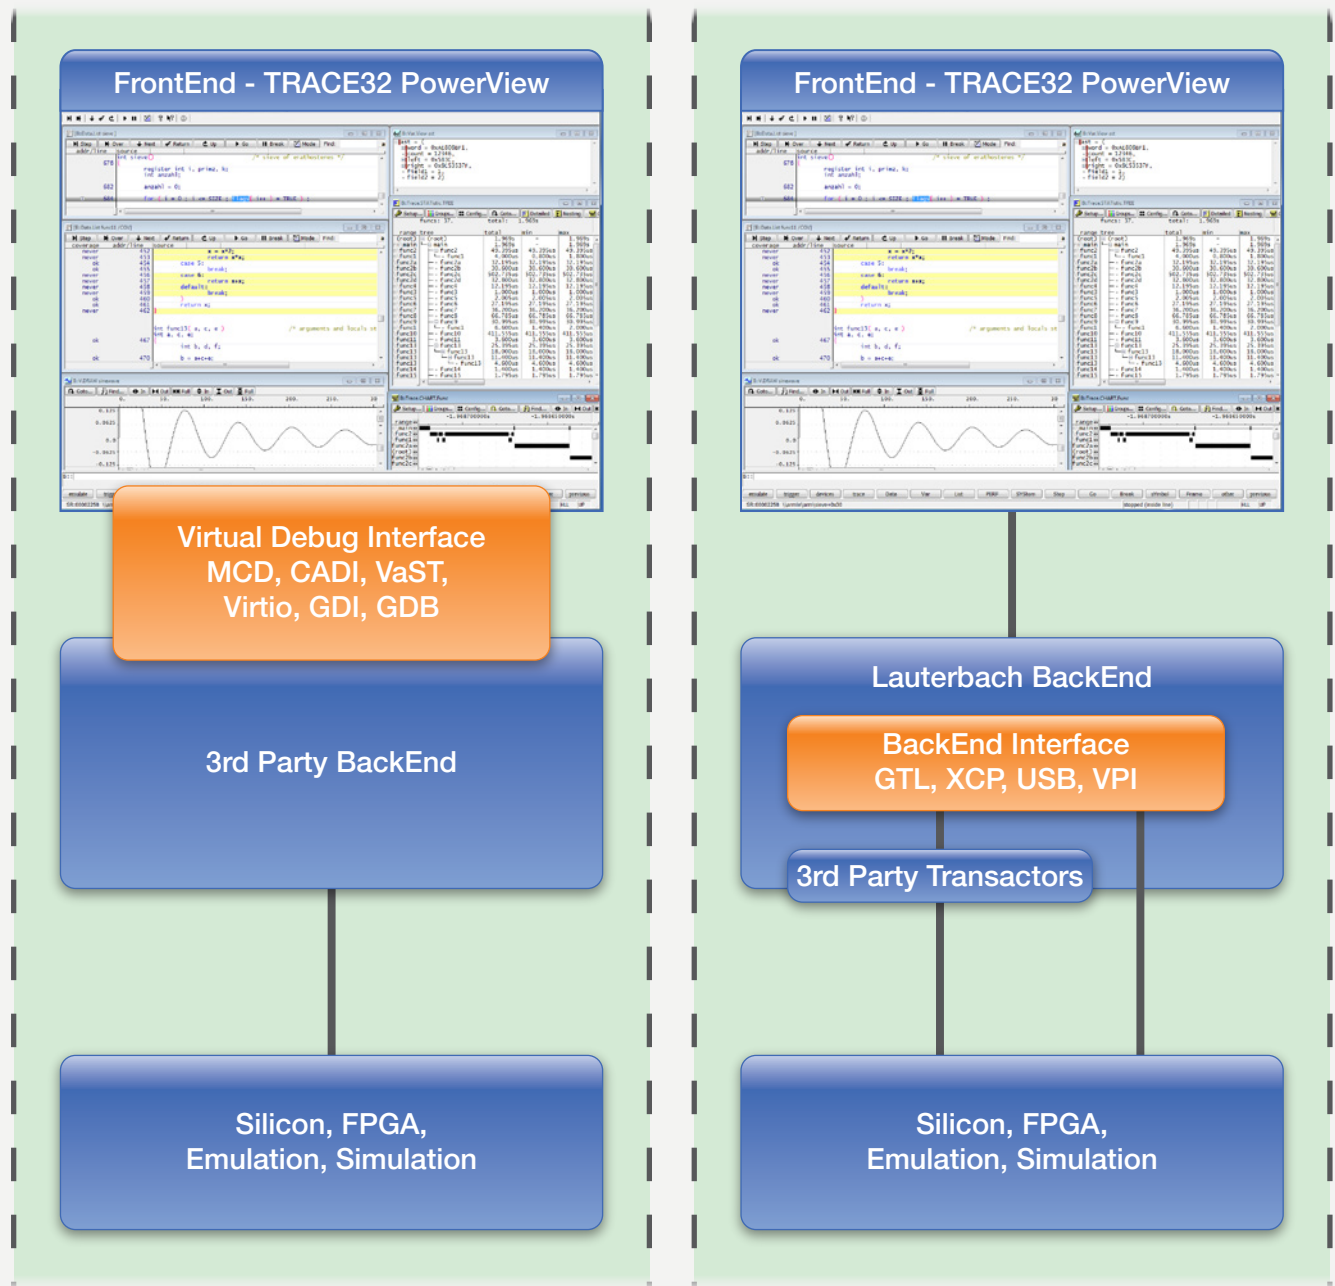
FrontEnd - TRACE32 PowerView

Virtual Debug Interface
MCD, CADI, VaST,
Virtio, GDI, GDB

3rd Party BackEnd

Silicon, FPGA,
Emulation, Simulation

FrontEnd - TRACE32 PowerView

Lauterbach BackEnd

BackEnd Interface
GTL, XCP, USB, VPI

3rd Party Transactors

Silicon, FPGA,
Emulation, Simulation